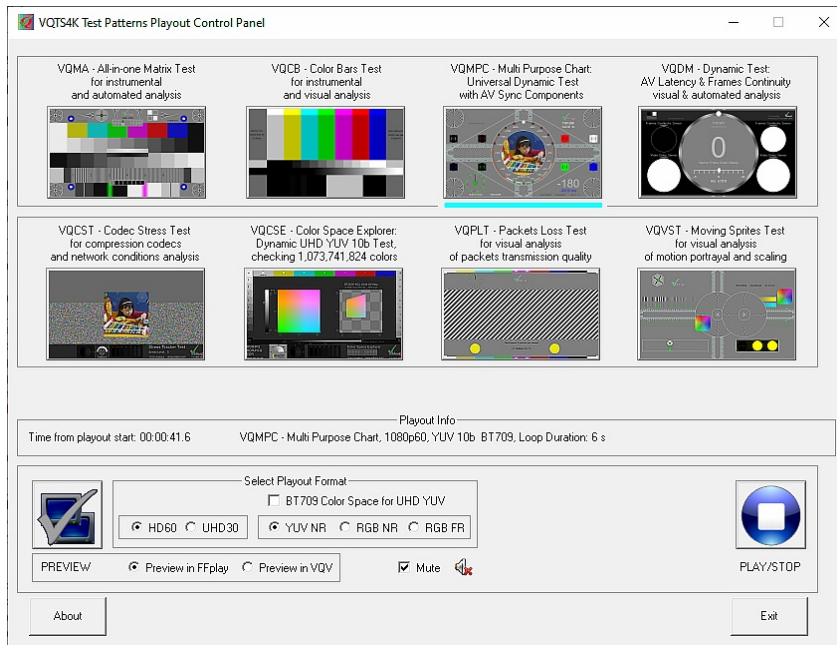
VQTS4K Test Patterns Playout Control Panel

VQMA - All-in-one Matrix Test for instrumental and automated analysis

VQCB - Color Bars Test for instrumental and visual analysis

VQMPC - Multi Purpose Chart: Universal Dynamic Test with AV Sync Components

-180

VQDM - Dynamic Test: AV Latency & Frames Continuity visual & automated analysis

0

VQCST - Codec Stress Test for compression codecs and network conditions analysis

VQCSE - Color Space Explorer: Dynamic UHD YUV 10b Test, checking 1,073,741,824 colors

VQPLT - Packets Loss Test for visual analysis of packets transmission quality

VQVST - Moving Sprites Test for visual analysis of motion portrayal and scaling

Playout Info

Time from playout start: 00:00:41.6

VQMPC - Multi Purpose Chart, 1080p60, YUV 10b BT709, Loop Duration: 6 s

Select Playout Format

BT709 Color Space for UHD YUV

HD60 UHD30

YUV NR RGB NR RGB FR

PREVIEW

Preview in FFplay Preview in VQV

Mute

PLAY/STOP

About

Exit